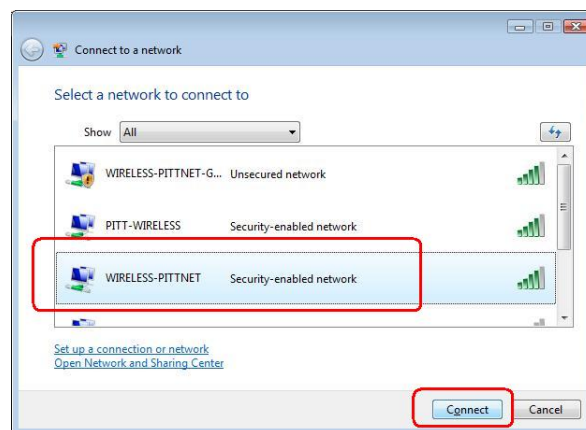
Connect to a network

Select a network to connect to

Show All

WIRELESS-PITTNET-G... Unsecured network

PITT-WIRELESS Security-enabled network

WIRELESS-PITTNET Security-enabled network

Set up a connection or network
Open Network and Sharing Center

Connect Cancel